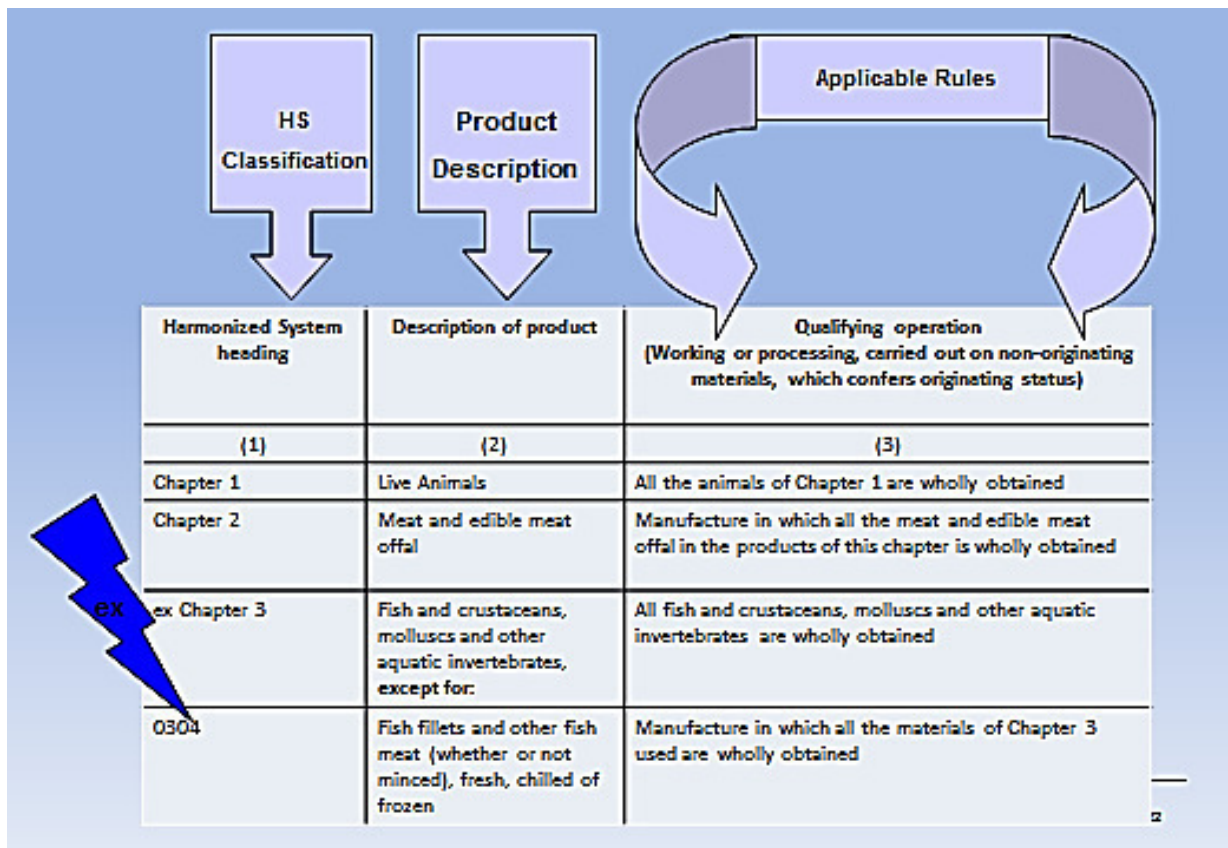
HS Classification

Product Description

Applicable Rules

| Harmonized System heading | Description of product | Qualifying operation (Working or processing, carried out on non-originating materials, which confers originating status) |
|---|---|---|
| (1) | (2) | (3) |
| Chapter 1 | Live Animals | All the animals of Chapter 1 are wholly obtained |
| Chapter 2 | Meat and edible meat offal | Manufacture in which all the meat and edible meat offal in the products of this chapter is wholly obtained |
| ex Chapter 3 | Fish and crustaceans, molluscs and other aquatic invertebrates, except for: | All fish and crustaceans, molluscs and other aquatic invertebrates are wholly obtained |
| 0304 | Fish fillets and other fish meat (whether or not minced), fresh, chilled of frozen | Manufacture in which all the materials of Chapter 3 used are wholly obtained |

ex